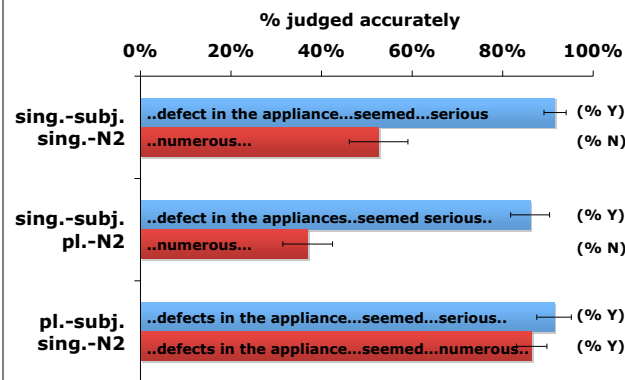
% judged accurately

0% 20% 40% 60% 80% 100%

sing.-subj. sing.-N2
..defect in the appliance...seemed...serious (% Y)
..numerous... (% N)

sing.-subj. pl.-N2
..defect in the appliances..seemed serious.. (% Y)
..numerous... (% N)

pl.-subj. sing.-N2
..defects in the appliance...seemed...serious.. (% Y)
..defects in the appliance...seemed...numerous.. (% Y)